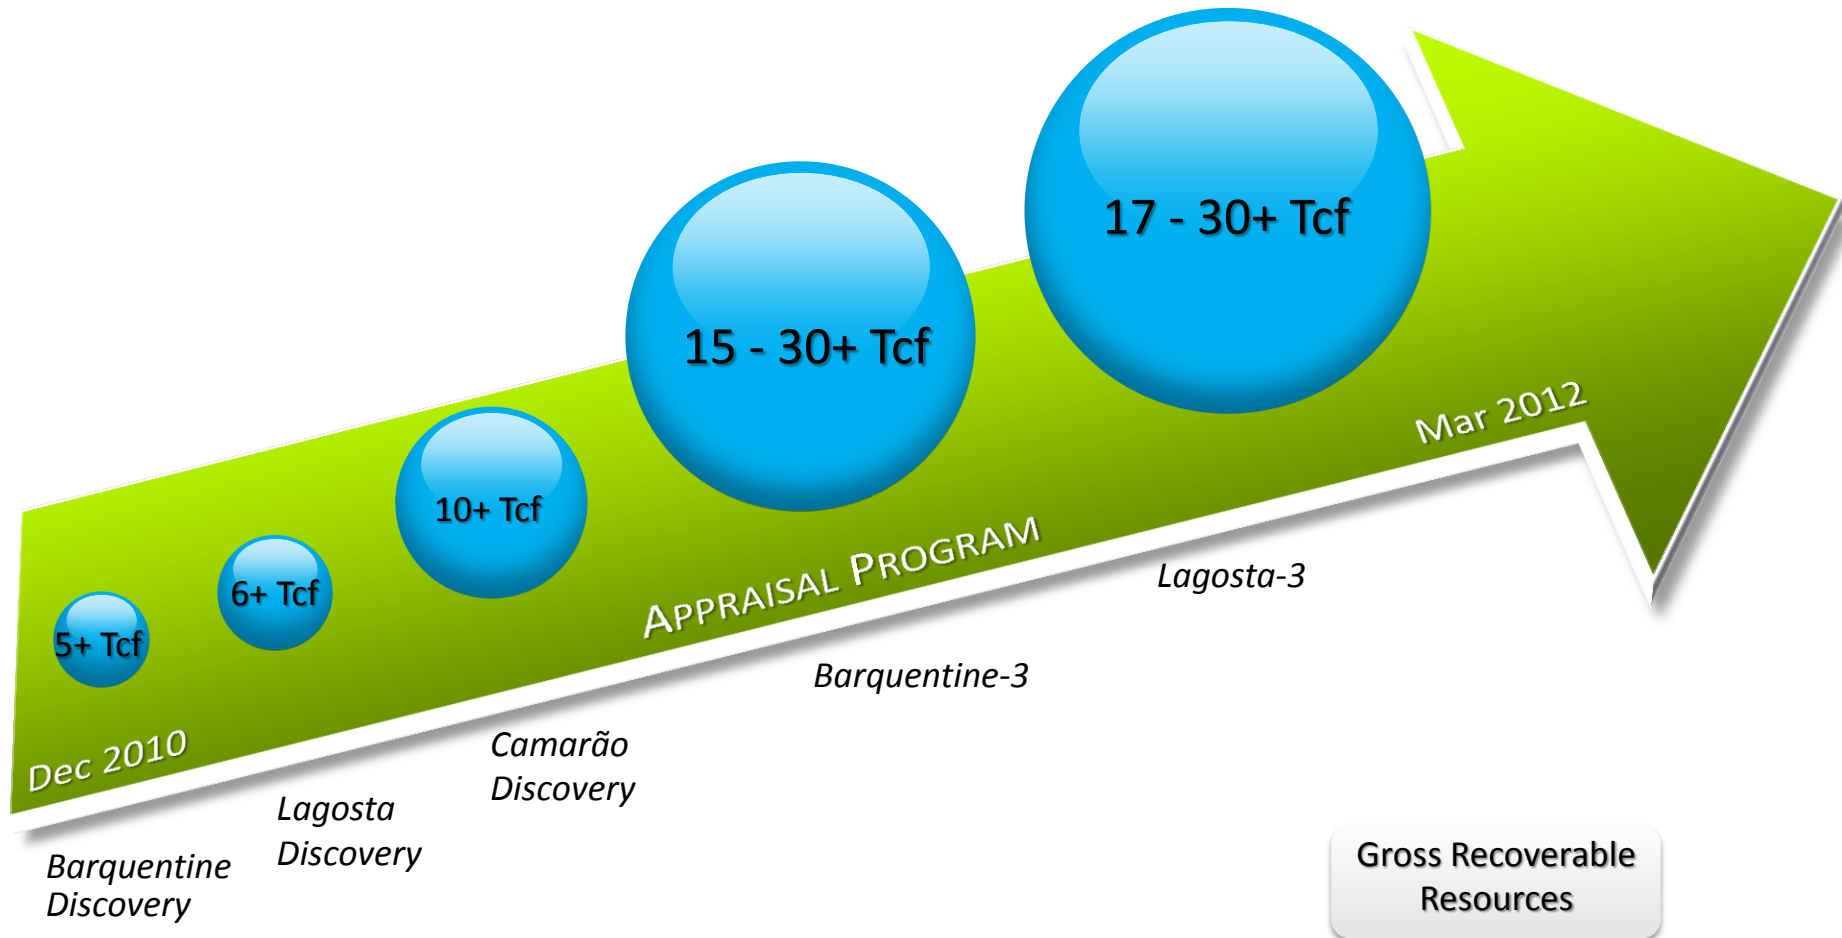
17 - 30+ Tcf

15 - 30+ Tcf

10+ Tcf

6+ Tcf

5+ Tcf

Mar 2012

APPRAISAL PROGRAM

Dec 2010

Lagosta-3

Barquentine-3

Camarão Discovery

Lagosta Discovery

Barquentine Discovery

Gross Recoverable Resources